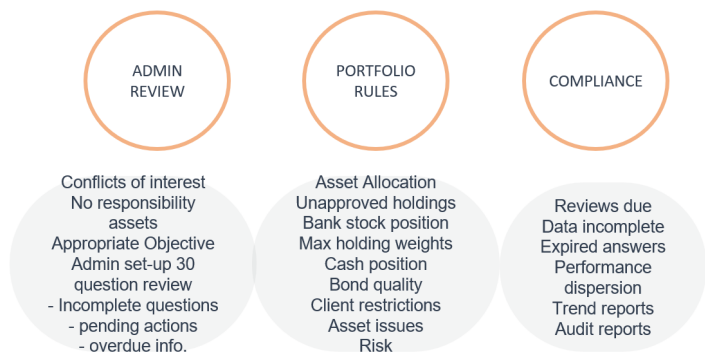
ADMIN REVIEW

PORTFOLIO RULES

COMPLIANCE

Conflicts of interest
No responsibility assets
Appropriate Objective
Admin set-up 30 question review
- Incomplete questions
- pending actions
- overdue info.

Asset Allocation
Unapproved holdings
Bank stock position
Max holding weights
Cash position
Bond quality
Client restrictions
Asset issues
Risk

Reviews due
Data incomplete
Expired answers
Performance dispersion
Trend reports
Audit reports